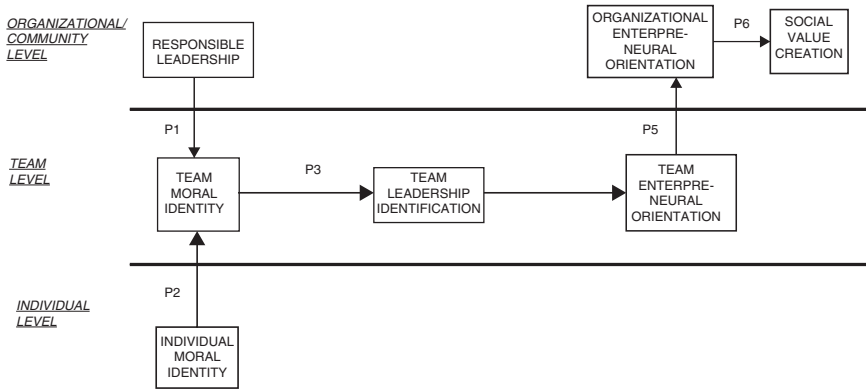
ORGANIZATIONAL/ COMMUNITY LEVEL

RESPONSIBLE LEADERSHIP

ORGANIZATIONAL ENTERPRE-NEURAL ORIENTATION

P6

SOCIAL VALUE CREATION

P1

P5

TEAM LEVEL

TEAM MORAL IDENTITY

P3

TEAM LEADERSHIP IDENTIFICATION

TEAM ENTERPRE-NEURAL ORIENTATION

P2

INDIVIDUAL LEVEL

INDIVIDUAL MORAL IDENTITY